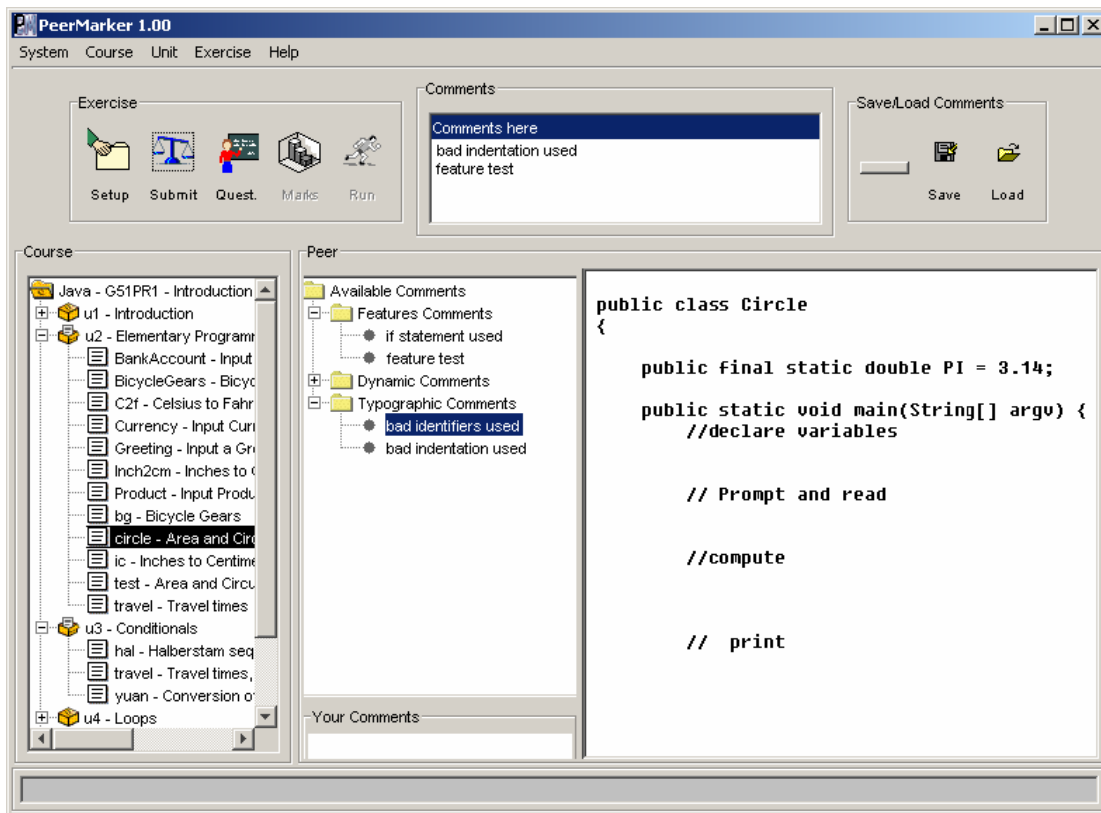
PeerMarker 1.00

System Course Unit Exercise Help

Exercise

Setup Submit Quest. Marks Run

Comments

Comments here
bad indentation used
feature test

Save/Load Comments

Save Load

Course

Java - G51PR1 - Introduction
u1 - Introduction
u2 - Elementary Programm
BankAccount - Input
BicycleGears - Bicyc
C2f - Celsius to Fahr
Currency - Input Curr
Greeting - Input a Gr
Inch2cm - Inches to C
Product - Input Produ
bg - Bicycle Gears
circle - Area and Circ
ic - Inches to Centime
test - Area and Circu
travel - Travel times
u3 - Conditionals
hal - Halberstam seq
travel - Travel times,
yuan - Conversion o
u4 - Loops

Peer

Available Comments
Features Comments
if statement used
feature test
Dynamic Comments
Typographic Comments
bad identifiers used
bad indentation used

Your Comments

public class Circle
{

public final static double PI = 3.14;

public static void main(String[] argv) {
//declare variables

// Prompt and read

//compute

// print